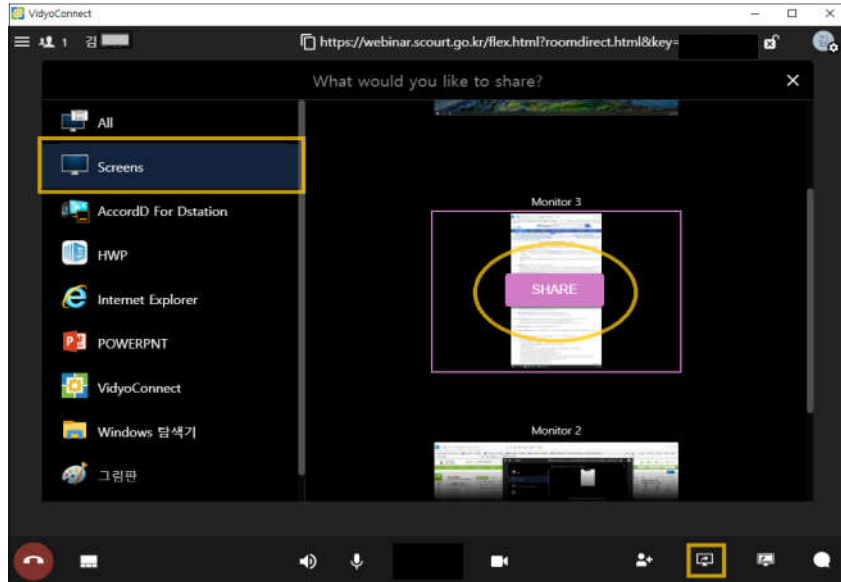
VidyoConnect

1 김

https://webinar.scourt.go.kr/flex.html?roomdirect.html&key=

What would you like to share?

All

Screens

AccordD For Dstation

HWP

Internet Explorer

POWERPNT

VidyoConnect

Windows 탐색기

그림판

Monitor 3

SHARE

Monitor 2